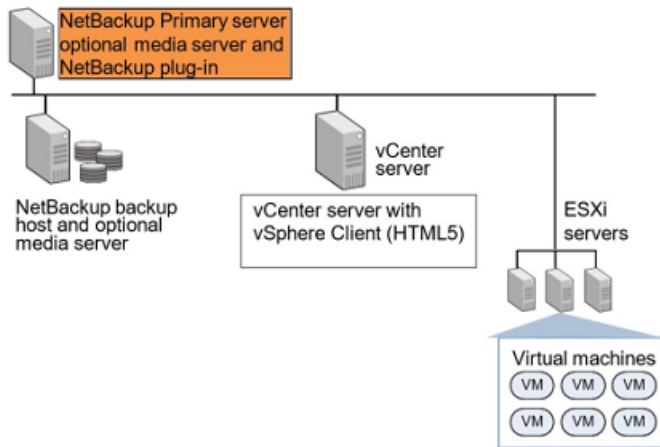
NetBackup Primary server optional media server and NetBackup plug-in

NetBackup backup host and optional media server

vCenter server

vCenter server with vSphere Client (HTML5)

ESXi servers

Virtual machines

VM VM VM

VM VM VM